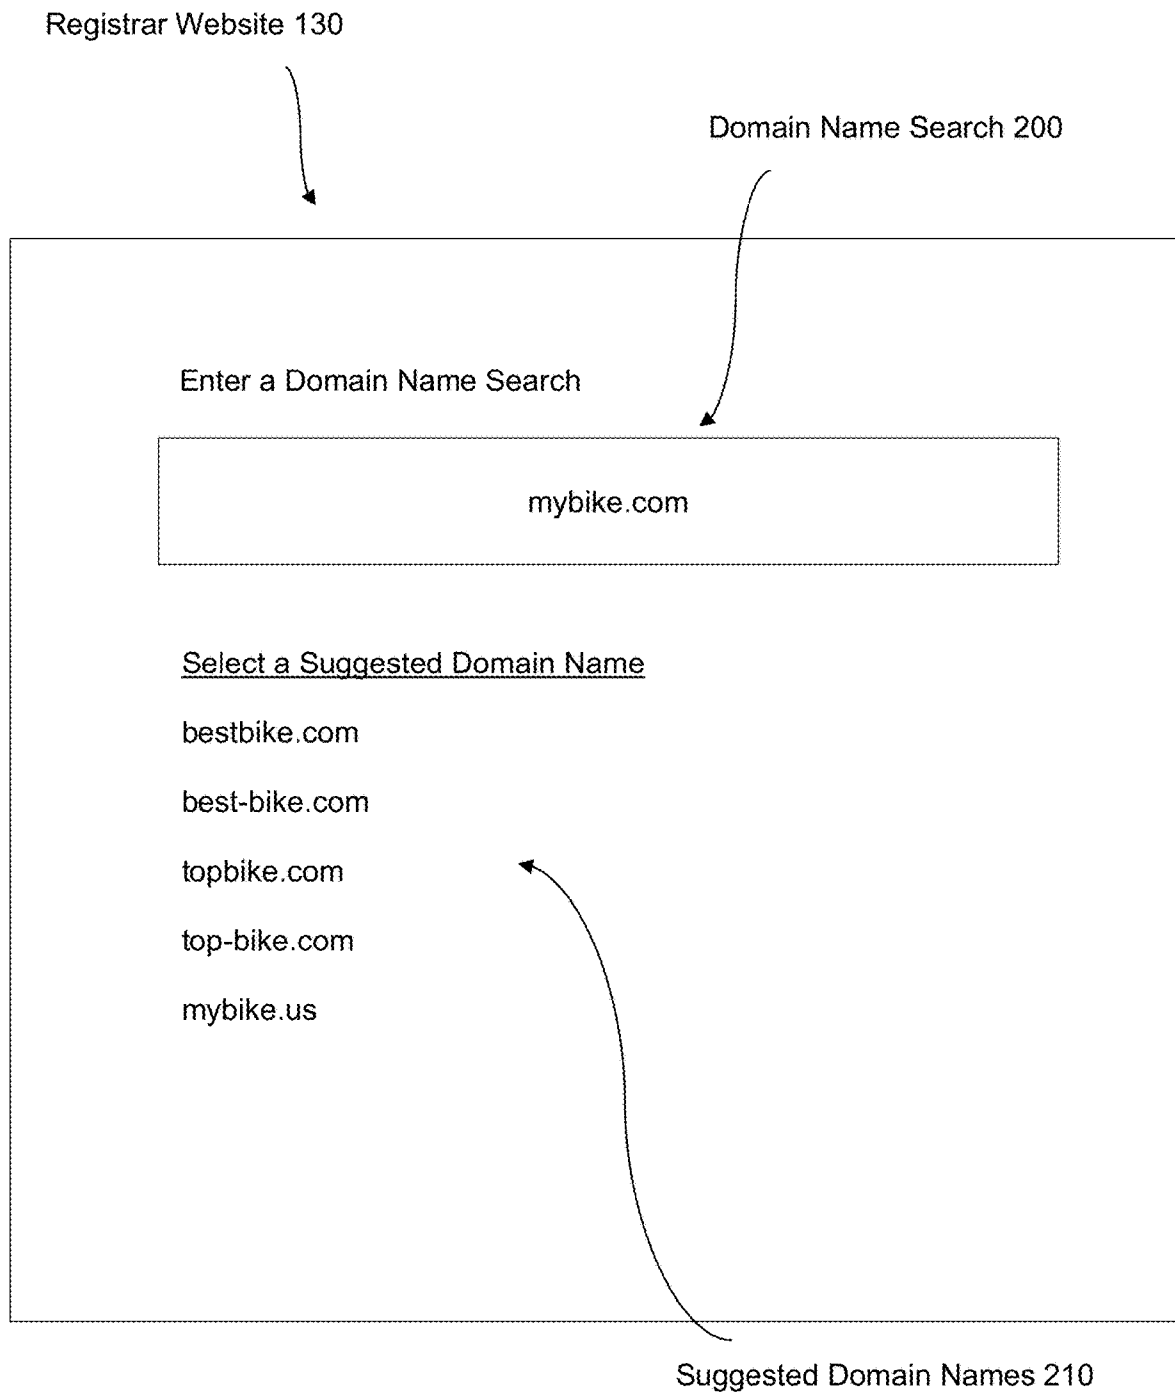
Registrar Website 130

Domain Name Search 200

Enter a Domain Name Search

mybike.com

Select a Suggested Domain Name

bestbike.com

best-bike.com

topbike.com

top-bike.com

mybike.us

Suggested Domain Names 210